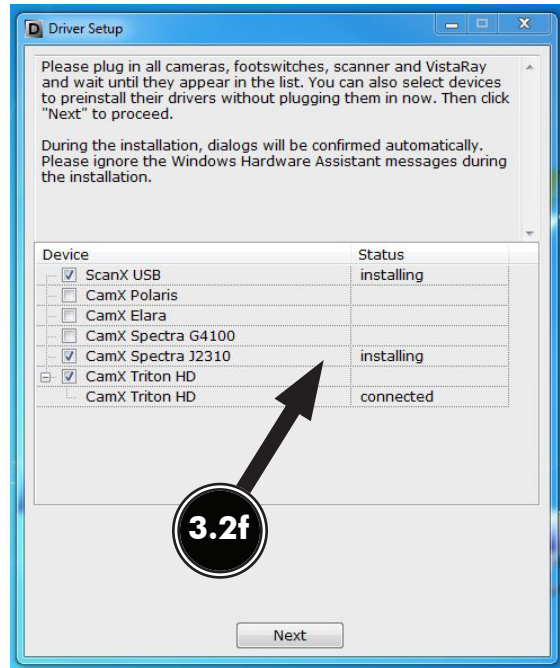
Driver Setup

Please plug in all cameras, footswitches, scanner and VistaRay and wait until they appear in the list. You can also select devices to preinstall their drivers without plugging them in now. Then click "Next" to proceed.

During the installation, dialogs will be confirmed automatically. Please ignore the Windows Hardware Assistant messages during the installation.

| Device | Status |
|---|---|
| ScanX USB | installing |
| CamX Polaris | |
| CamX Elara | |
| CamX Spectra G4100 | |
| CamX Spectra J2310 | installing |
| CamX Triton HD | |
| CamX Triton HD | connected |

3.2f

Next